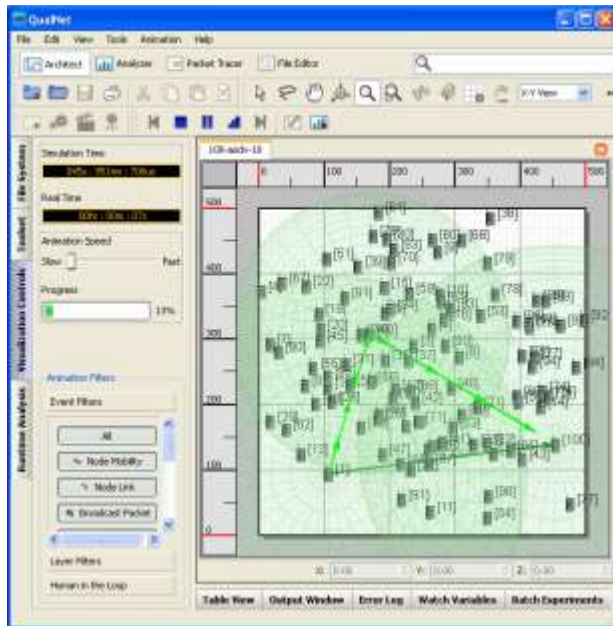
QualNet
File Edit View Tools Animation Help
Architect Analyzer Packet Tracer File Editor
X-Y View
File System Toolset Visualization Controls Runtime Analysis
Simulation Time
Real Time
Animation Speed
Slow Fast
Progress
13%
Animation Filters
Event Filters
All
Node Mobility
Node Link
Broadcast Packet
Layer Filters
Human in the Loop
100-node-10
0 100 200 300 400 500
500 400 300 200 100 0
[38]
[78]
[22]
[78]
[100]
[1]
[13]
[27]
[11]
[58]
[64]
X: 0.00 Y: 0.00 Z: 0.00
Table View Output Window Error Log Watch Variables Batch Experiments